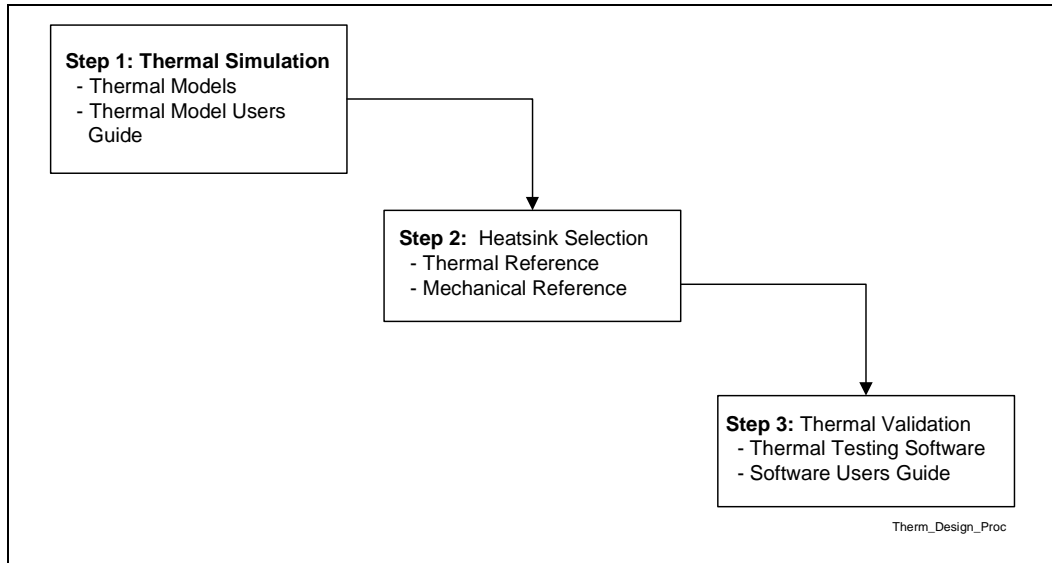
Step 1: Thermal Simulation
- Thermal Models
- Thermal Model Users Guide

Step 2: Heatsink Selection
- Thermal Reference
- Mechanical Reference

Step 3: Thermal Validation
- Thermal Testing Software
- Software Users Guide

Therm_Design_Proc